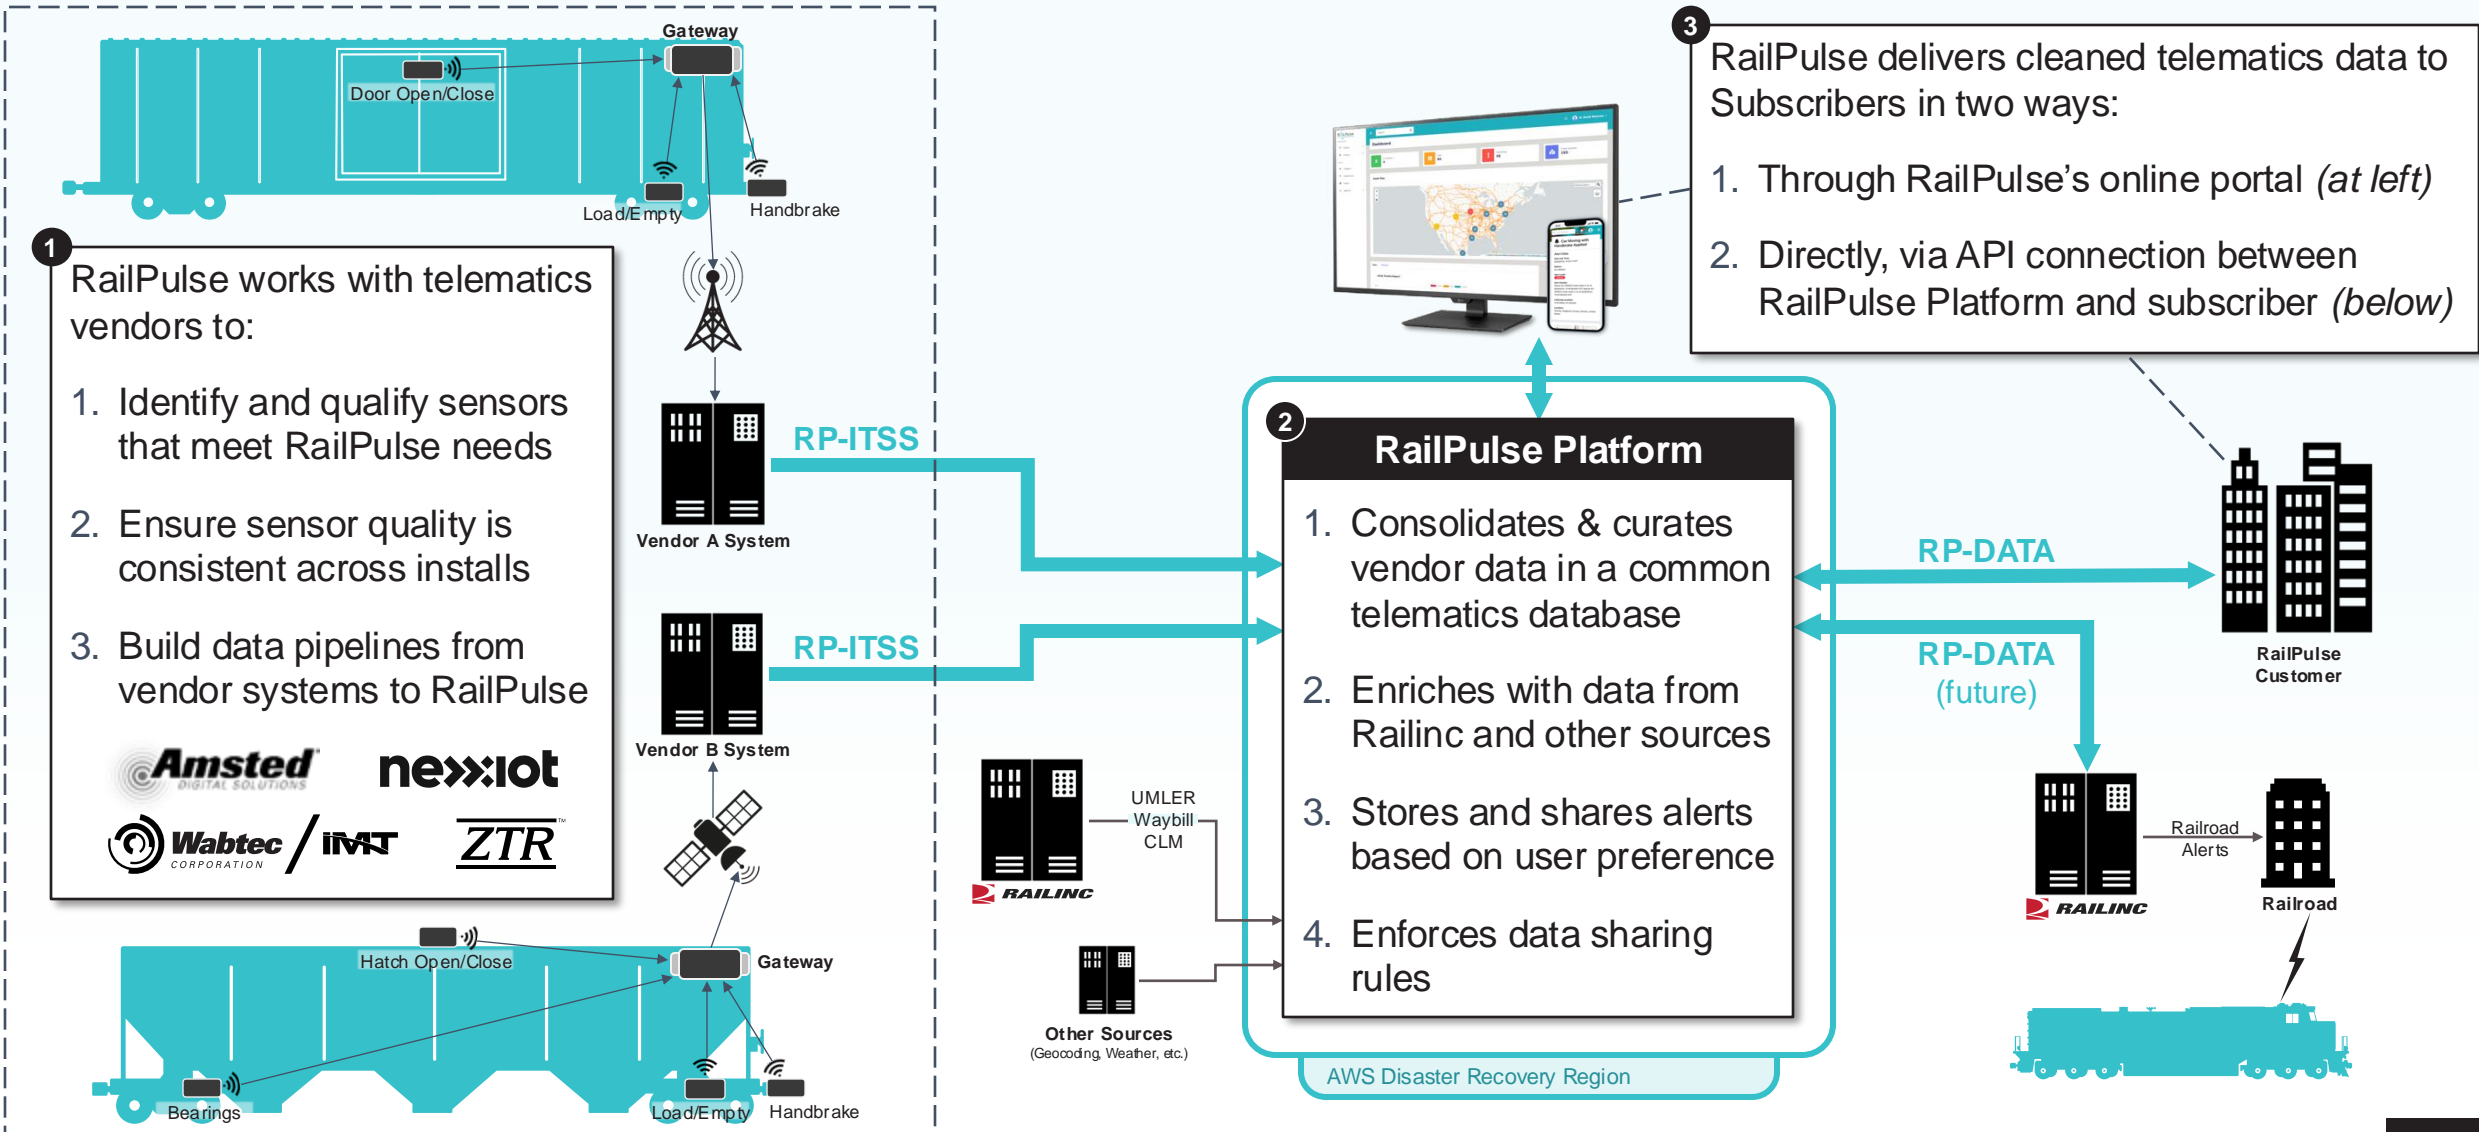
Gateway

Door Open/Close

Load/Empty

Handbrake

1

RailPulse works with telematics vendors to:

1. Identify and qualify sensors that meet RailPulse needs

2. Ensure sensor quality is consistent across installs

3. Build data pipelines from vendor systems to RailPulse

Amsted DIGITAL SOLUTIONS

nexxiot

Wabtec CORPORATION

IMT

ZTR

RP-ITSS

Vendor A System

RP-ITSS

Vendor B System

Hatch Open/Close

Gateway

Bearings

Load/Empty

Handbrake

3

RailPulse delivers cleaned telematics data to Subscribers in two ways:

1. Through RailPulse's online portal (at left)

2. Directly, via API connection between RailPulse Platform and subscriber (below)

2

RailPulse Platform

1. Consolidates & curates vendor data in a common telematics database

2. Enriches with data from Railinc and other sources

3. Stores and shares alerts based on user preference

4. Enforces data sharing rules

AWS Disaster Recovery Region

RP-DATA

RP-DATA (future)

RailPulse Customer

UMLER Waybill CLM

RAILINC

Other Sources (Geocoding, Weather, etc.)

Railroad Alerts

RAILINC

Railroad